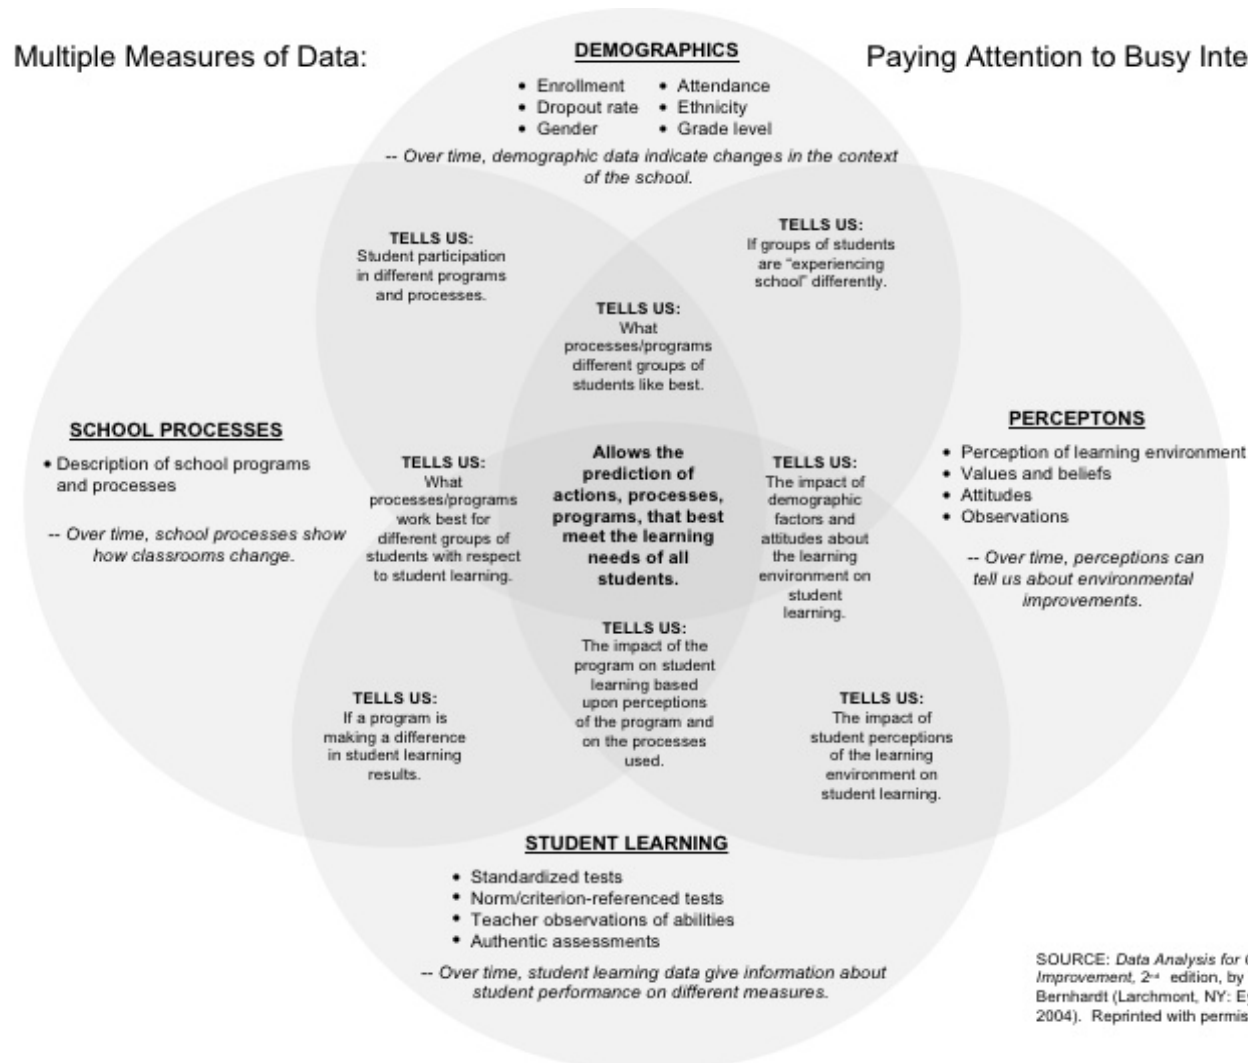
Multiple Measures of Data:

Paying Attention to Busy Inte

DEMOGRAPHICS

- Enrollment
- Attendance
- Dropout rate
- Ethnicity
- Gender
- Grade level

-- Over time, demographic data indicate changes in the context of the school.

TELLS US:
Student participation in different programs and processes.

TELLS US:
If groups of students are "experiencing school" differently.

TELLS US:
What processes/programs different groups of students like best.

SCHOOL PROCESSES

• Description of school programs and processes

-- Over time, school processes show how classrooms change.

TELLS US:
What processes/programs work best for different groups of students with respect to student learning.

Allows the prediction of actions, processes, programs, that best meet the learning needs of all students.

TELLS US:
The impact of demographic factors and attitudes about the learning environment on student learning.

PERCEPTONS

- Perception of learning environment
- Values and beliefs
- Attitudes
- Observations

-- Over time, perceptions can tell us about environmental improvements.

TELLS US:
The impact of the program on student learning based upon perceptions of the program and on the processes used.

TELLS US:
If a program is making a difference in student learning results.

TELLS US:
The impact of student perceptions of the learning environment on student learning.

STUDENT LEARNING

- Standardized tests
- Norm/criterion-referenced tests
- Teacher observations of abilities
- Authentic assessments

-- Over time, student learning data give information about student performance on different measures.

SOURCE: Data Analysis for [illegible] Improvement, 2nd edition, by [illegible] Bernhardt (Larchmont, NY: E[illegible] 2004). Reprinted with permis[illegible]